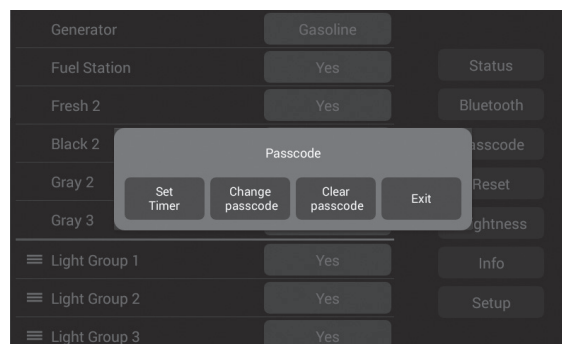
Generator Gasoline
Fuel Station Yes
Fresh 2 Yes
Black 2
Gray 2
Gray 3

Passcode
Set Timer
Change passcode
Clear passcode
Exit

Light Group 1 Yes
Light Group 2 Yes
Light Group 3 Yes

Status
Bluetooth
asscode
Reset
ghtness
Info
Setup